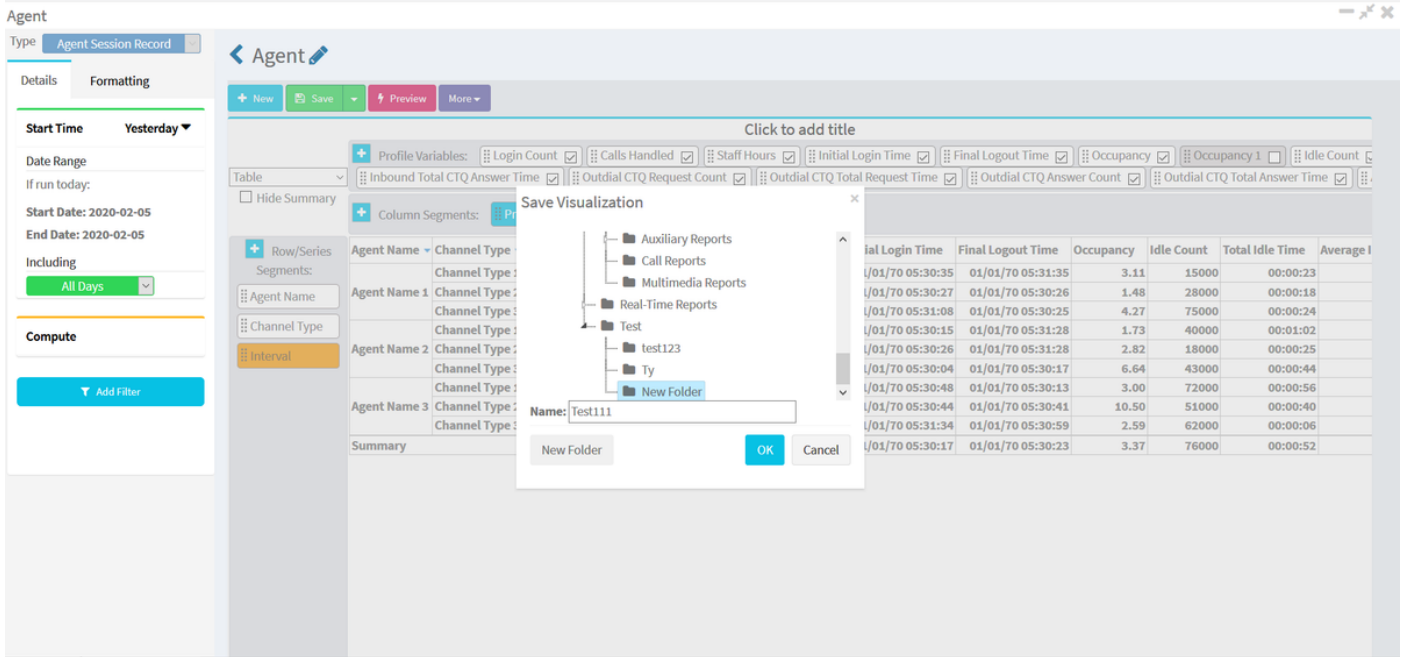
Agent

Type Agent Session Record

Details Formatting

Start Time Yesterday

Date Range
If run today:

Start Date: 2020-02-05
End Date: 2020-02-05

Including
All Days

Compute

Add Filter

Agent

New Save Preview More

Click to add title

Profile Variables: Login Count Calls Handled Staff Hours Initial Login Time Final Logout Time Occupancy Occupancy 1 Idle Count

Table
Inbound Total CTQ Answer Time Outdial CTQ Request Count Outdial CTQ Total Request Time Outdial CTQ Answer Count Outdial CTQ Total Answer Time

Hide Summary

Column Segments: Pr

Row/Series Segments:
Agent Name
Channel Type
Interval

| Agent Name | Channel Type | ial Login Time | Final Logout Time | Occupancy | Idle Count | Total Idle Time | Average I |
|---|---|---|---|---|---|---|---|
| Agent Name 1 | Channel Type 1 | 1/01/70 05:30:35 | 01/01/70 05:31:35 | 3.11 | 15000 | 00:00:23 | |
| | Channel Type 2 | 1/01/70 05:30:27 | 01/01/70 05:30:26 | 1.48 | 28000 | 00:00:18 | |
| | Channel Type 3 | 1/01/70 05:31:08 | 01/01/70 05:30:25 | 4.27 | 75000 | 00:00:24 | |
| Agent Name 2 | Channel Type 1 | 1/01/70 05:30:15 | 01/01/70 05:31:28 | 1.73 | 40000 | 00:01:02 | |
| | Channel Type 2 | 1/01/70 05:30:26 | 01/01/70 05:31:28 | 2.82 | 18000 | 00:00:25 | |
| | Channel Type 3 | 1/01/70 05:30:04 | 01/01/70 05:30:17 | 6.64 | 43000 | 00:00:44 | |
| Agent Name 3 | Channel Type 1 | 1/01/70 05:30:48 | 01/01/70 05:30:13 | 3.00 | 72000 | 00:00:56 | |
| | Channel Type 2 | 1/01/70 05:30:44 | 01/01/70 05:30:41 | 10.50 | 51000 | 00:00:40 | |
| | Channel Type 3 | 1/01/70 05:31:34 | 01/01/70 05:30:59 | 2.59 | 62000 | 00:00:06 | |
| Summary | | 1/01/70 05:30:17 | 01/01/70 05:30:23 | 3.37 | 76000 | 00:00:52 | |

Save Visualization
Auxiliary Reports
Call Reports
Multimedia Reports
Real-Time Reports
Test
test123
Ty
New Folder
Name: Test111
New Folder OK Cancel